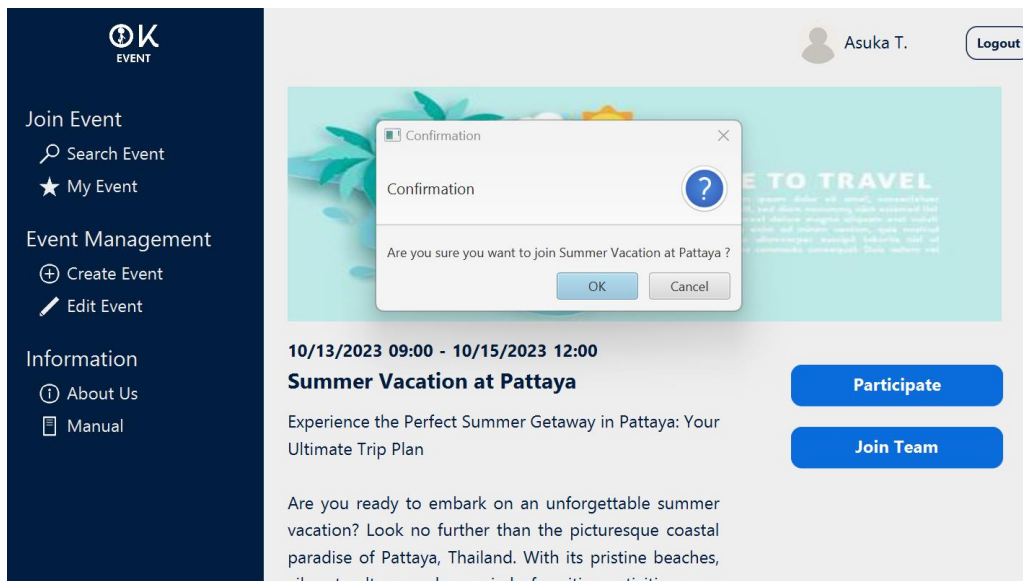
OK
EVENT

Join Event
Search Event
My Event

Event Management
Create Event
Edit Event

Information
About Us
Manual

Asuka T.
Logout

E TO TRAVEL

Confirmation
Confirmation
Are you sure you want to join Summer Vacation at Pattaya ?
OK
Cancel

10/13/2023 09:00 - 10/15/2023 12:00
Summer Vacation at Pattaya

Experience the Perfect Summer Getaway in Pattaya: Your Ultimate Trip Plan

Are you ready to embark on an unforgettable summer vacation? Look no further than the picturesque coastal paradise of Pattaya, Thailand. With its pristine beaches, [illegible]

Participate
Join Team